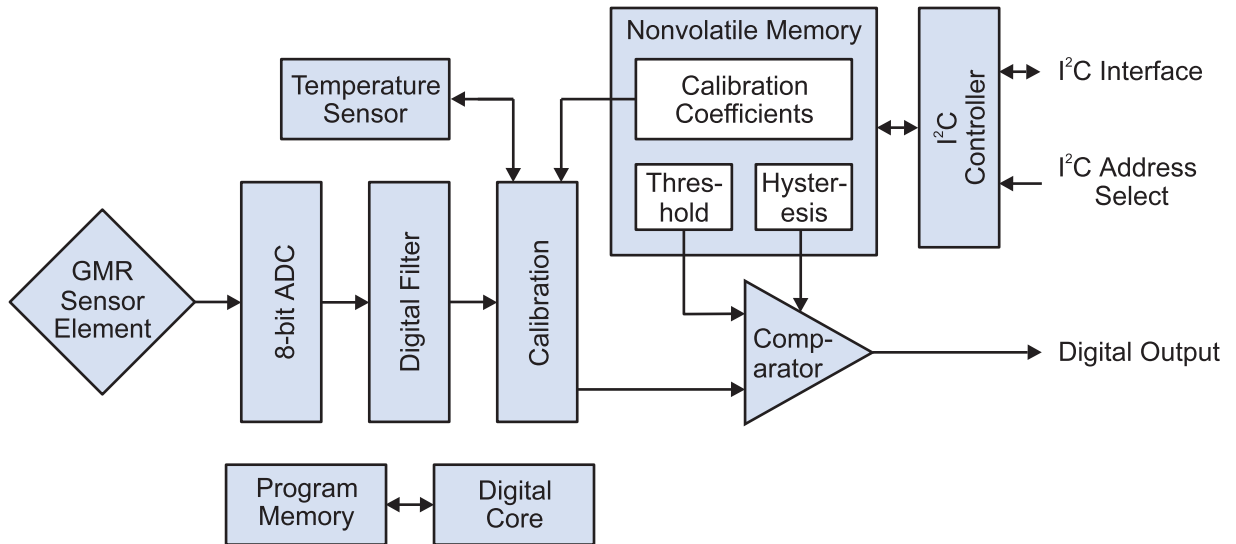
Nonvolatile Memory

Calibration Coefficients

Threshold

Hysteresis

$I^2C$ Controller

$I^2C$ Interface

$I^2C$ Address Select

Temperature Sensor

GMR Sensor Element

8-bit ADC

Digital Filter

Calibration

Comparator

Digital Output

Program Memory

Digital Core